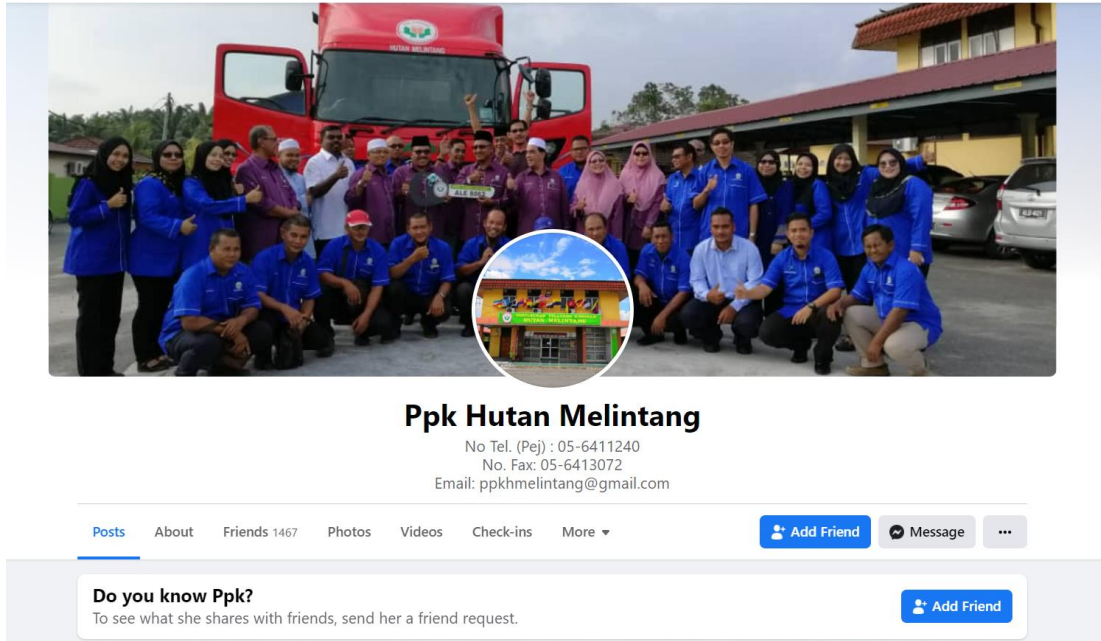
HUTAN MELINTANG

ALE 8062

HUTAN MELINTANG

Ppk Hutan Melintang

No Tel. (Pej) : 05-6411240
No. Fax: 05-6413072
Email: ppkhmelintang@gmail.com

Posts About Friends 1467 Photos Videos Check-ins More

Add Friend Message ···

Do you know Ppk?
To see what she shares with friends, send her a friend request.

Add Friend